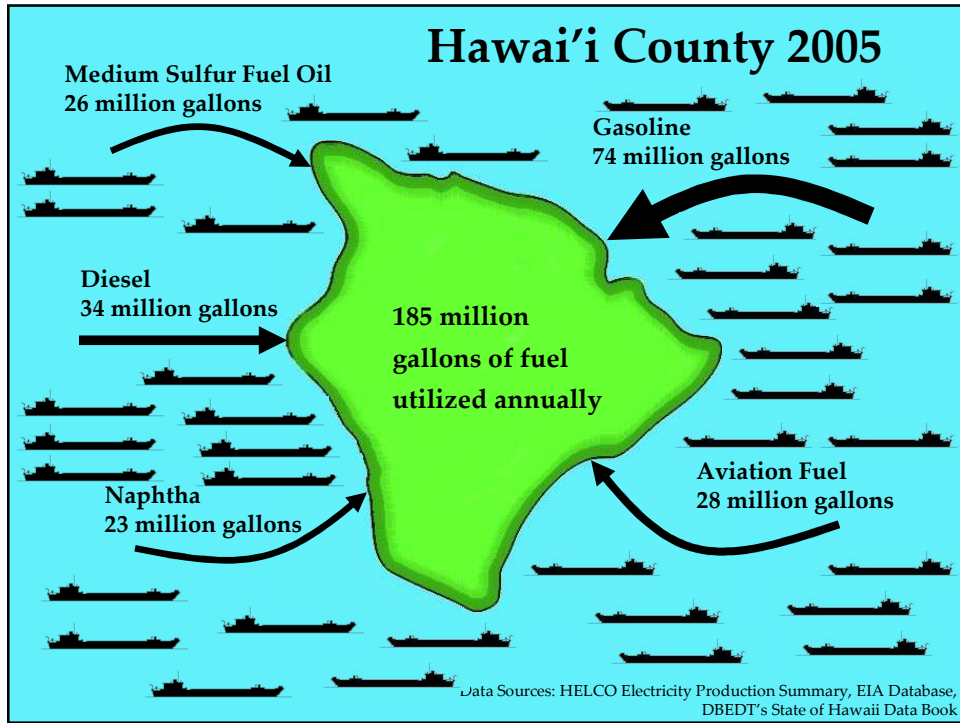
Hawai'i County 2005

Medium Sulfur Fuel Oil
26 million gallons

Gasoline
74 million gallons

Diesel
34 million gallons

185 million gallons of fuel utilized annually

Aviation Fuel
28 million gallons

Naphtha
23 million gallons

Data Sources: HELCO Electricity Production Summary, EIA Database, DBEDT's State of Hawaii Data Book